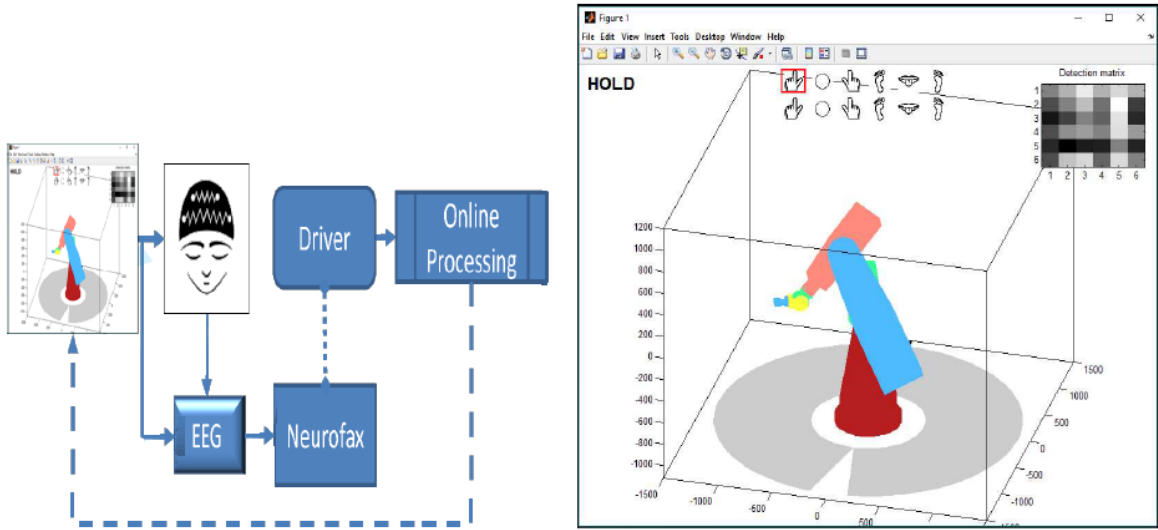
Driver

Online Processing

EEG

Neurofax

Figure 1

File Edit View Insert Tools Desktop Window Help

HOLD

Detection matrix

1
2
3
4
5
6

1 2 3 4 5 6

1200
1000
800
600
400
200
0
-200
-400
-600
-800
-1000

-1500
-1000
-500
0
500

1500
1000
500
0
-500
-1000
-1500